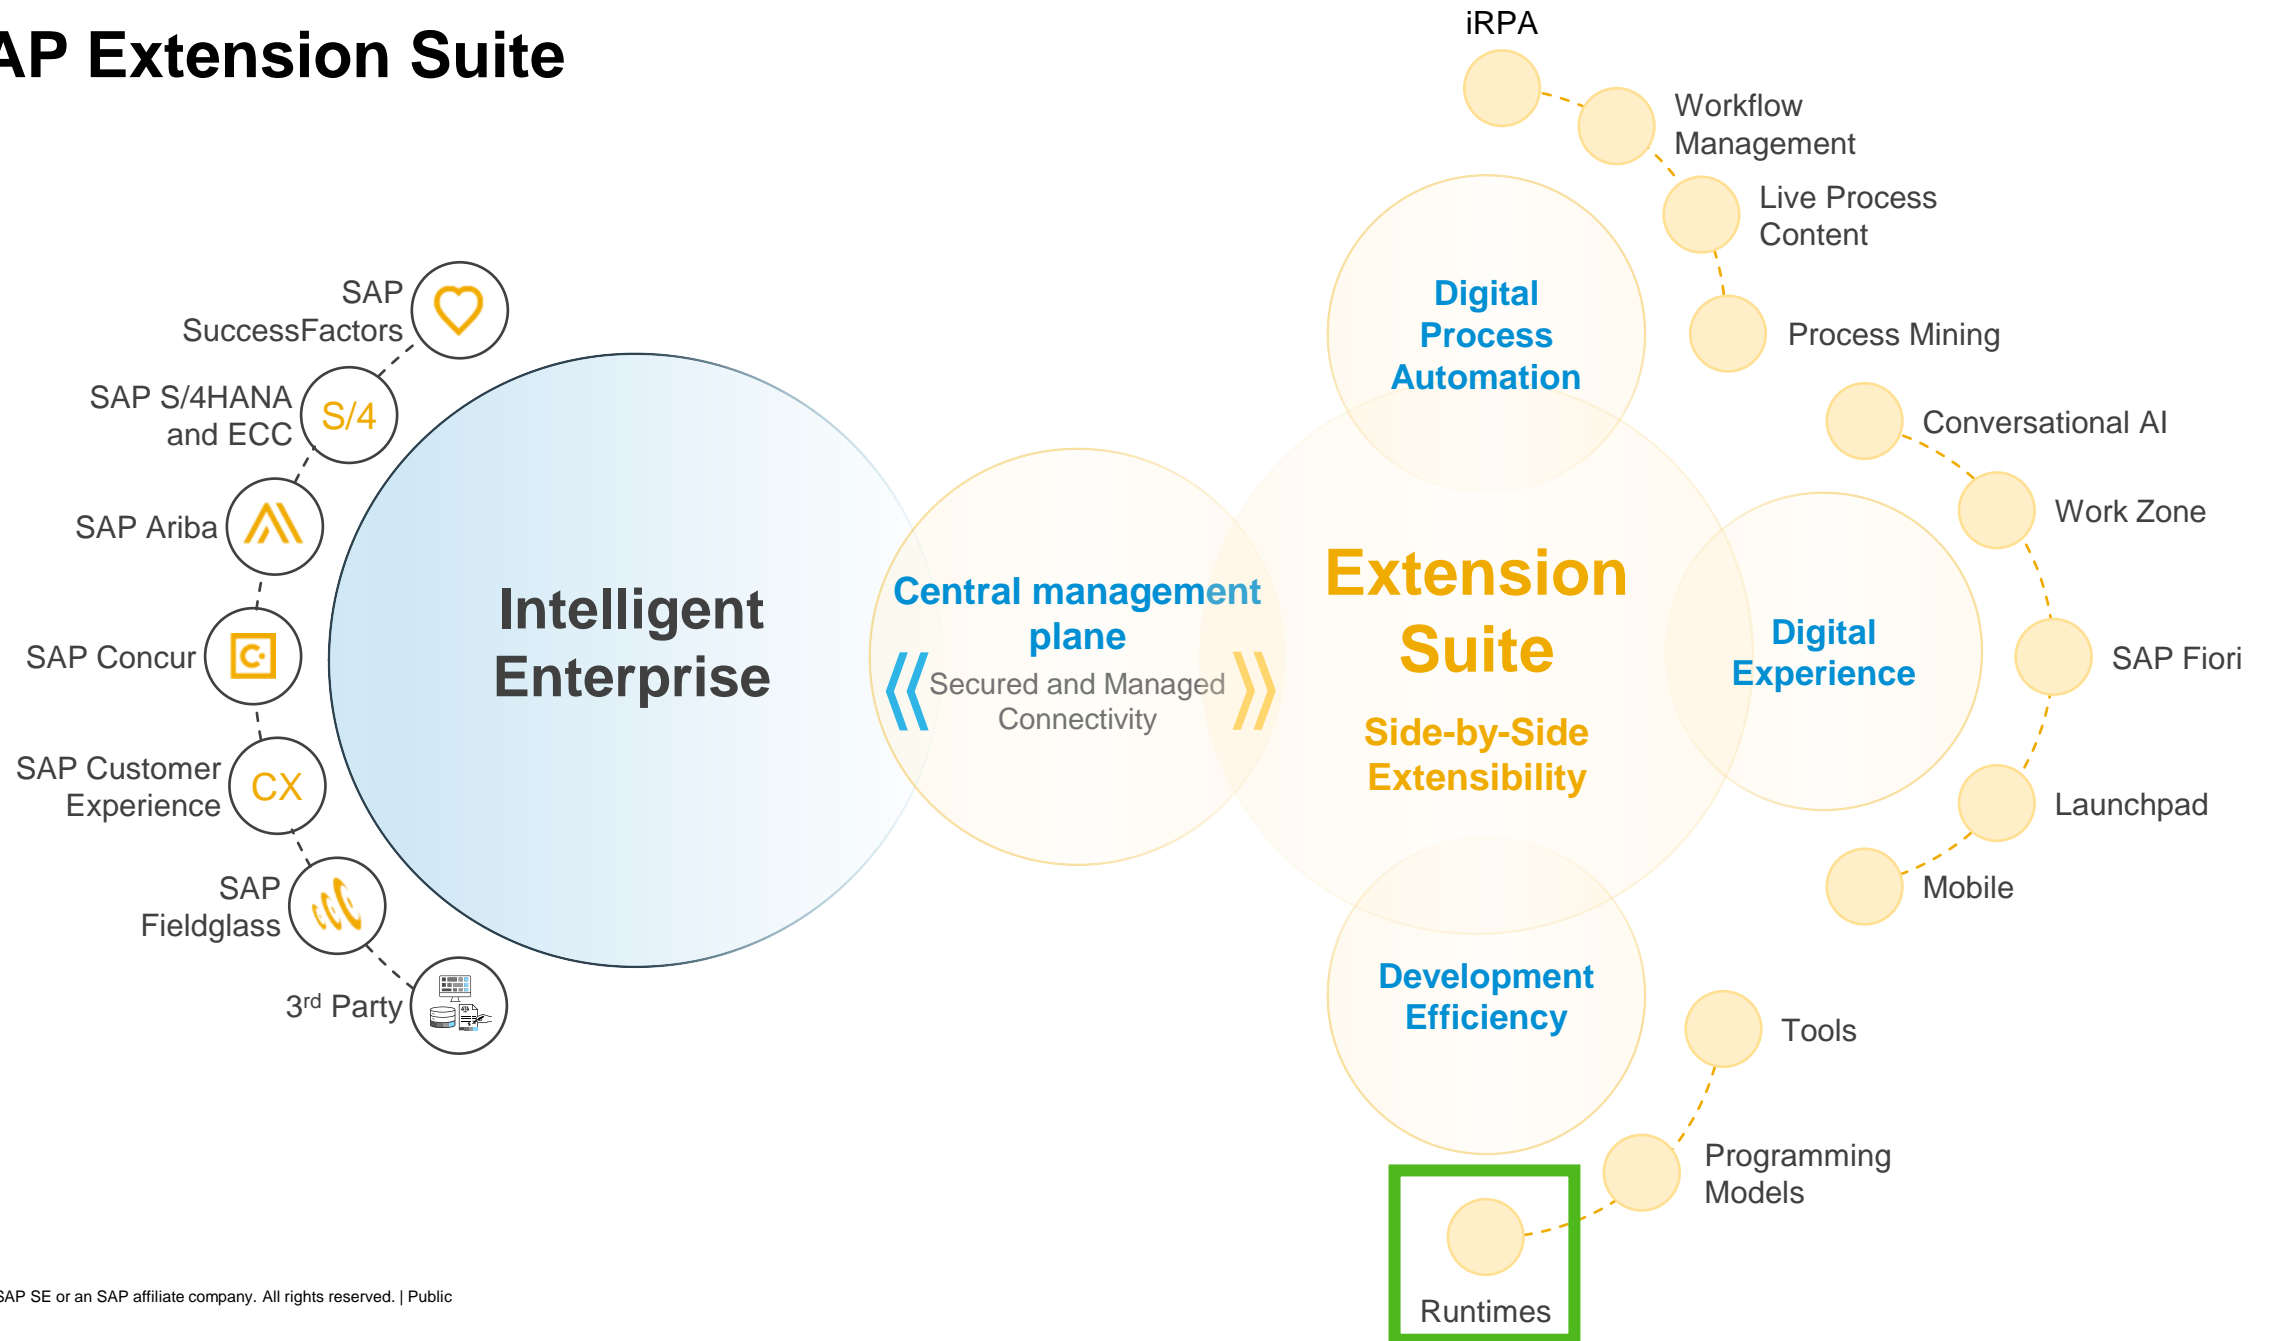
AP Extension Suite

SAP SuccessFactors

SAP S/4HANA and ECC

S/4

SAP Ariba

SAP Concur

SAP Customer Experience

CX

SAP Fieldglass

3rd Party

Intelligent Enterprise

Central management plane

Secured and Managed Connectivity

Extension Suite

Side-by-Side Extensibility

Digital Process Automation

iRPA

Workflow Management

Live Process Content

Process Mining

Digital Experience

Conversational AI

Work Zone

SAP Fiori

Launchpad

Mobile

Development Efficiency

Tools

Programming Models

Runtimes

SAP SE or an SAP affiliate company. All rights reserved. | Public